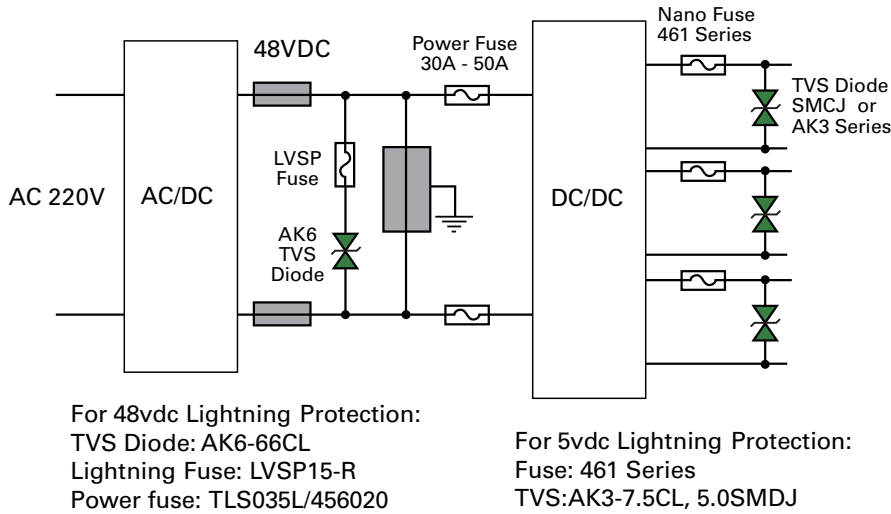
48VDC

Power Fuse
30A - 50A

Nano Fuse
461 Series

TVS Diode
SMCJ or
AK3 Series

AC 220V

AC/DC

LVSP
Fuse

AK6
TVS
Diode

DC/DC

For 48vdc Lightning Protection:
TVS Diode: AK6-66CL
Lightning Fuse: LVSP15-R
Power fuse: TLS035L/456020

For 5vdc Lightning Protection:
Fuse: 461 Series
TVS:AK3-7.5CL, 5.0SMDJ